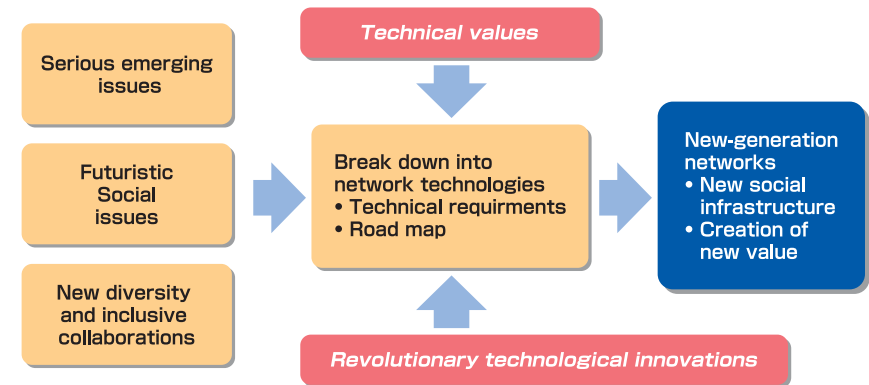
Serious emerging issues

Futuristic Social issues

New diversity and inclusive collaborations

Technical values

Break down into network technologies
• Technical requirments
• Road map

Revolutionary technological innovations

New-generation networks
• New social infrastructure
• Creation of new value